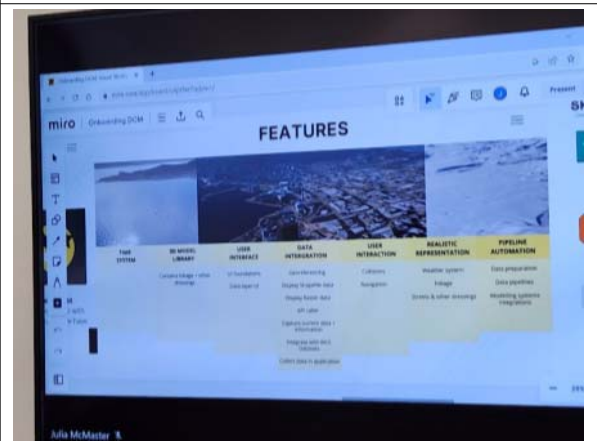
miro Onboarding DCM

FEATURES

Present

TILE SYSTEM

3D MODEL LIBRARY

Collate linkage + other drawings

USER INTERFACE

UI foundations

Data layer UI

DATA INTEGRATION

Geo-referencing

Display Shapefile data

Display Raster data

API caller

Digitally connect data + information

Integrate with BIM / Cadmapper

Collect data in application

USER INTERACTION

Cameras

Navigation

REALISTIC REPRESENTATION

Weather system

Foliage

Streets & other drawings

PIPELINE AUTOMATION

Data preparation

Data pipelines

Modelling systems integrations

Julia McMaster